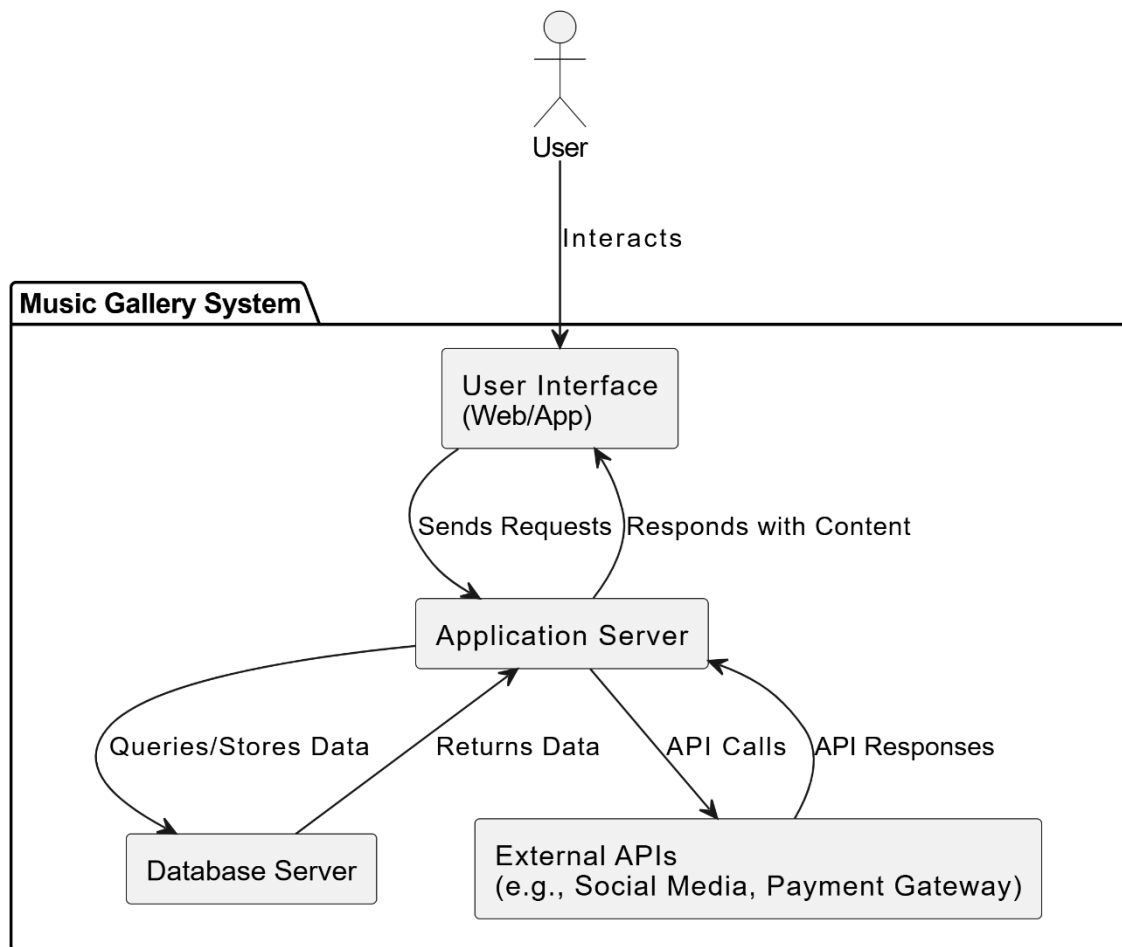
User

Interacts

Music Gallery System

User Interface
(Web/App)

Sends Requests

Responds with Content

Application Server

Queries/Stores Data

Returns Data

API Calls

API Responses

Database Server

External APIs
(e.g., Social Media, Payment Gateway)